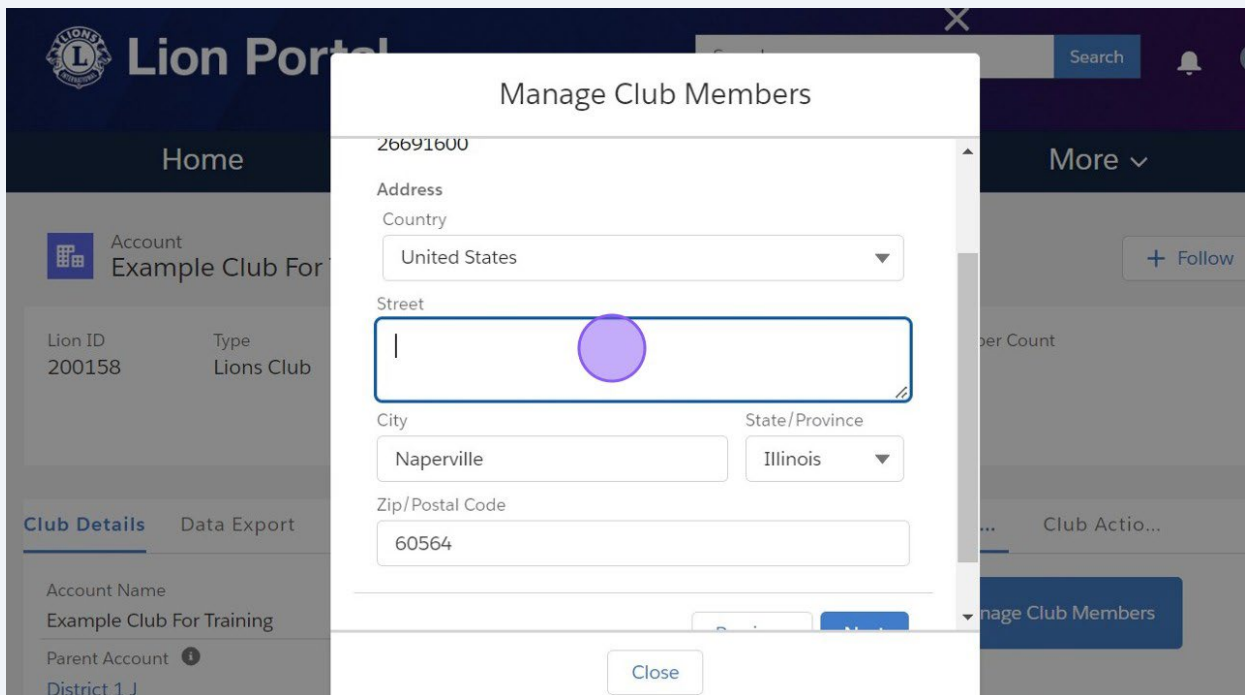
Lion Portal

Search

Home

More

Account
Example Club For

+ Follow

Lion ID
200158

Type
Lions Club

ber Count

Club Details

Data Export

Club Actio...

Account Name
Example Club For Training

Parent Account
District 1 J

nage Club Members

Manage Club Members

26691600

Address

Country

United States

Street

City

Naperville

State/Province

Illinois

Zip/Postal Code

60564

Close